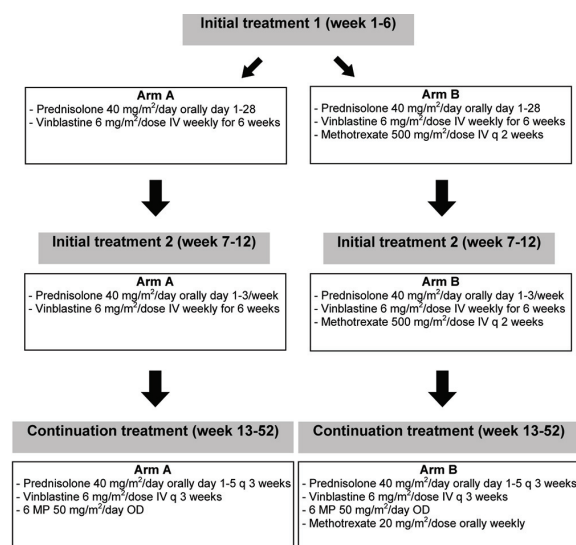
Initial treatment 1 (week 1-6)

Arm A
- Prednisolone 40 mg/m$^2$/day orally day 1-28
- Vinblastine 6 mg/m$^2$/dose IV weekly for 6 weeks

Arm B
- Prednisolone 40 mg/m$^2$/day orally day 1-28
- Vinblastine 6 mg/m$^2$/dose IV weekly for 6 weeks
- Methotrexate 500 mg/m$^2$/dose IV q 2 weeks

Initial treatment 2 (week 7-12)

Arm A
- Prednisolone 40 mg/m$^2$/day orally day 1-3/week
- Vinblastine 6 mg/m$^2$/dose IV weekly for 6 weeks

Initial treatment 2 (week 7-12)

Arm B
- Prednisolone 40 mg/m$^2$/day orally day 1-3/week
- Vinblastine 6 mg/m$^2$/dose IV weekly for 6 weeks
- Methotrexate 500 mg/m$^2$/dose IV q 2 weeks

Continuation treatment (week 13-52)

Arm A
- Prednisolone 40 mg/m$^2$/day orally day 1-5 q 3 weeks
- Vinblastine 6 mg/m$^2$/dose IV q 3 weeks
- 6 MP 50 mg/m$^2$/day OD

Continuation treatment (week 13-52)

Arm B
- Prednisolone 40 mg/m$^2$/day orally day 1-5 q 3 weeks
- Vinblastine 6 mg/m$^2$/dose IV q 3 weeks
- 6 MP 50 mg/m$^2$/day OD
- Methotrexate 20 mg/m$^2$/dose orally weekly